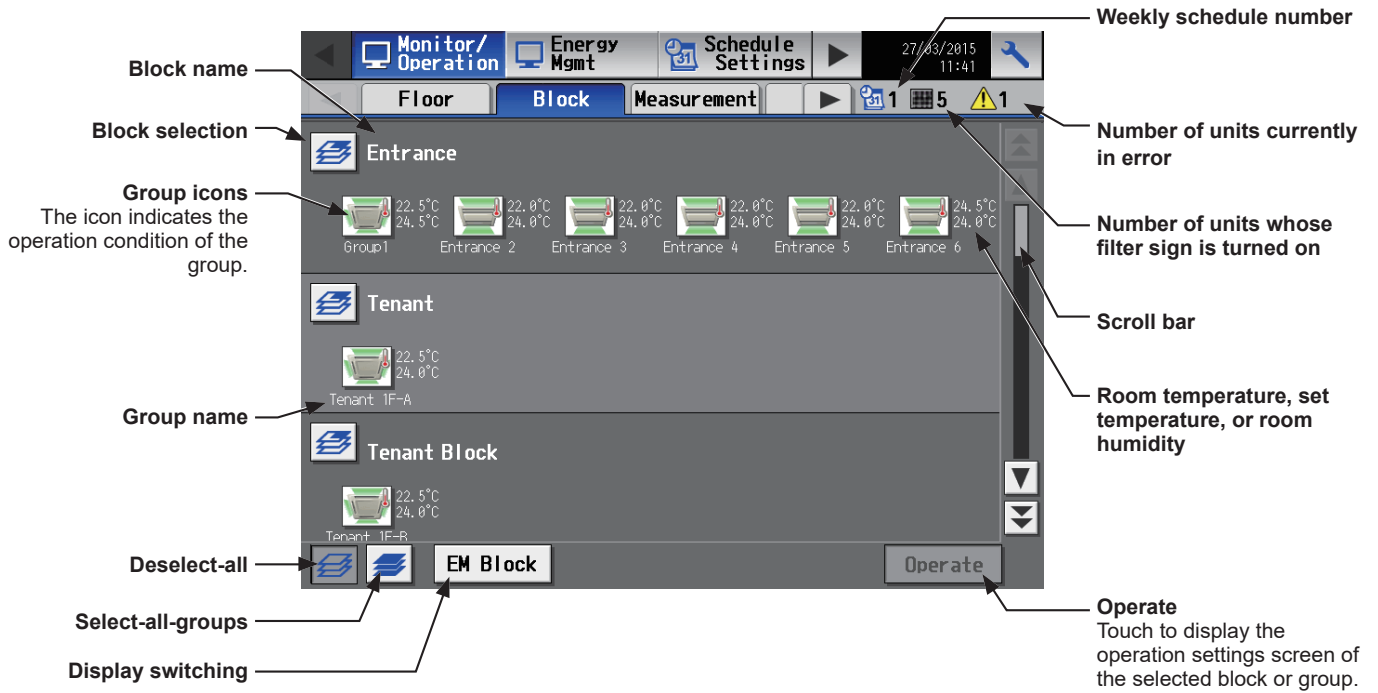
Monitor/ Operation
Energy Mgmt
Schedule Settings
27/03/2015
11:41

Floor
Block
Measurement
1
5
1

Weekly schedule number

Block name

Block selection

Entrance

Number of units currently in error

Group icons
The icon indicates the operation condition of the group.

22.5°C
24.5°C
Group1
22.0°C
24.0°C
Entrance 2
22.0°C
24.0°C
Entrance 3
22.0°C
24.0°C
Entrance 4
22.0°C
24.0°C
Entrance 5
24.5°C
24.0°C
Entrance 6

Number of units whose filter sign is turned on

Tenant

Scroll bar

22.5°C
24.0°C
Tenant 1F-A

Room temperature, set temperature, or room humidity

Group name

Tenant Block

22.5°C
24.0°C
Tenant 1F-B

Deselect-all

EM Block

Operate

Select-all-groups

Display switching

Operate
Touch to display the operation settings screen of the selected block or group.